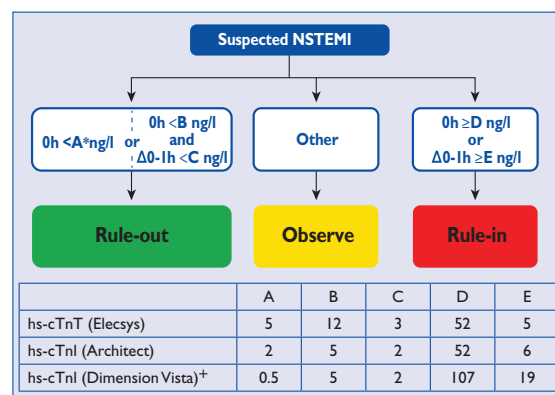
Suspected NSTEMI

0h <A*ng/l or 0h <B ng/l and Δ0-1h <C ng/l

Other

0h ≥D ng/l or Δ0-1h ≥E ng/l

Rule-out

Observe

Rule-in

| | A | B | C | D | E |
|---|---|---|---|---|---|
| hs-cTnT (Elecsys) | 5 | 12 | 3 | 52 | 5 |
| hs-cTnI (Architect) | 2 | 5 | 2 | 52 | 6 |
| hs-cTnI (Dimension Vista)$^{+}$ | 0.5 | 5 | 2 | 107 | 19 |